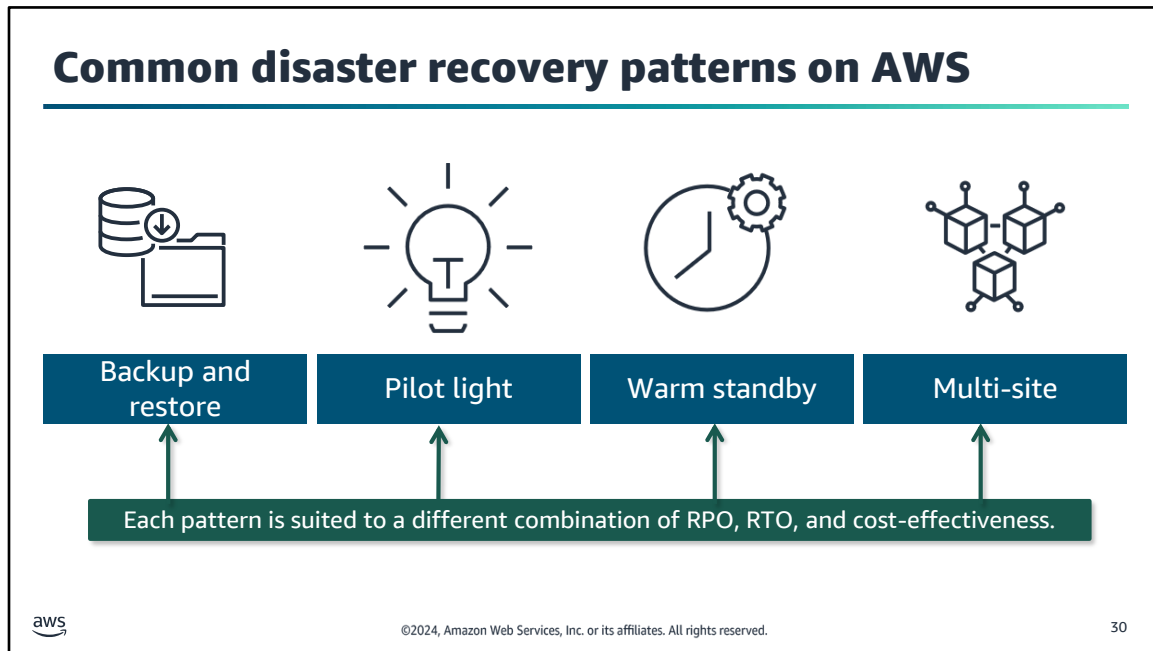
Common disaster recovery patterns on AWS

Backup and restore

Pilot light

Warm standby

Multi-site

Each pattern is suited to a different combination of RPO, RTO, and cost-effectiveness.

aws

©2024, Amazon Web Services, Inc. or its affiliates. All rights reserved.

30